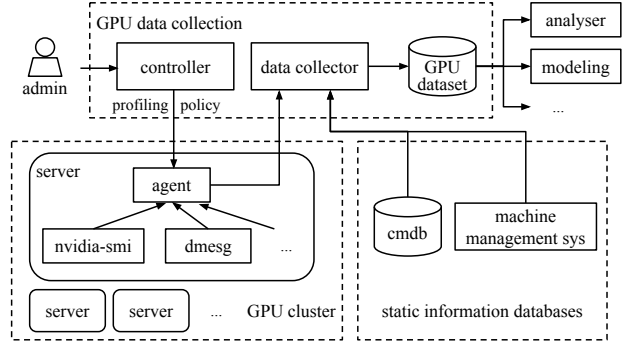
GPU data collection

admin

controller

profiling policy

data collector

GPU dataset

analyser

modeling

...

server

agent

nvidia-smi

dmesg

...

server

server

...

GPU cluster

cmdb

machine management sys

static information databases